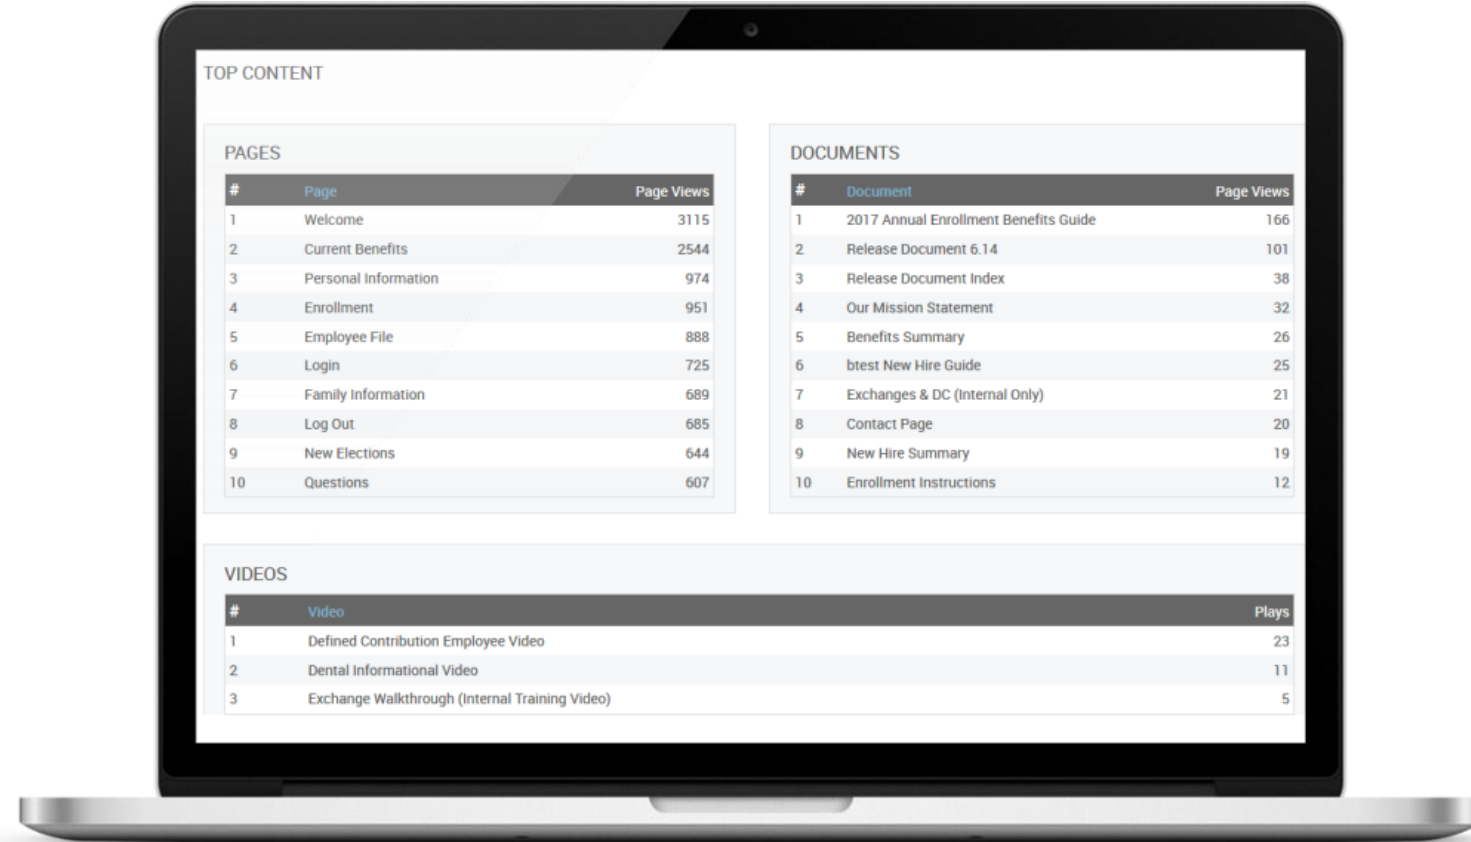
TOP CONTENT

PAGES

| # | Page | Page Views |
|---|---|---|
| 1 | Welcome | 3115 |
| 2 | Current Benefits | 2544 |
| 3 | Personal Information | 974 |
| 4 | Enrollment | 951 |
| 5 | Employee File | 888 |
| 6 | Login | 725 |
| 7 | Family Information | 689 |
| 8 | Log Out | 685 |
| 9 | New Elections | 644 |
| 10 | Questions | 607 |

DOCUMENTS

| # | Document | Page Views |
|---|---|---|
| 1 | 2017 Annual Enrollment Benefits Guide | 166 |
| 2 | Release Document 6.14 | 101 |
| 3 | Release Document Index | 38 |
| 4 | Our Mission Statement | 32 |
| 5 | Benefits Summary | 26 |
| 6 | btest New Hire Guide | 25 |
| 7 | Exchanges & DC (Internal Only) | 21 |
| 8 | Contact Page | 20 |
| 9 | New Hire Summary | 19 |
| 10 | Enrollment Instructions | 12 |

VIDEOS

| # | Video | Plays |
|---|---|---|
| 1 | Defined Contribution Employee Video | 23 |
| 2 | Dental Informational Video | 11 |
| 3 | Exchange Walkthrough (Internal Training Video) | 5 |